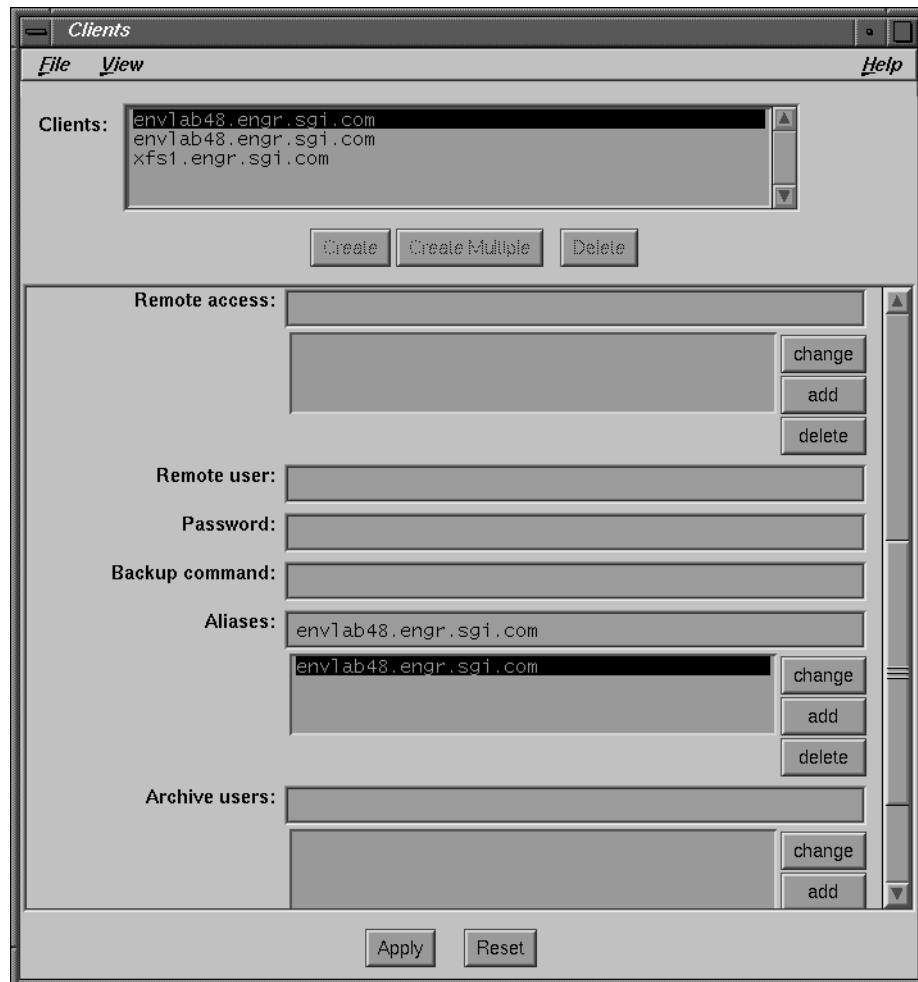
Clients

File View Help

Clients:
envlab48.engr.sgi.com
envlab48.engr.sgi.com
xfs1.engr.sgi.com

Create Create Multiple Delete

Remote access:
change
add
delete

Remote user:

Password:

Backup command:

Aliases: envlab48.engr.sgi.com
envlab48.engr.sgi.com
change
add
delete

Archive users:
change
add

Apply Reset